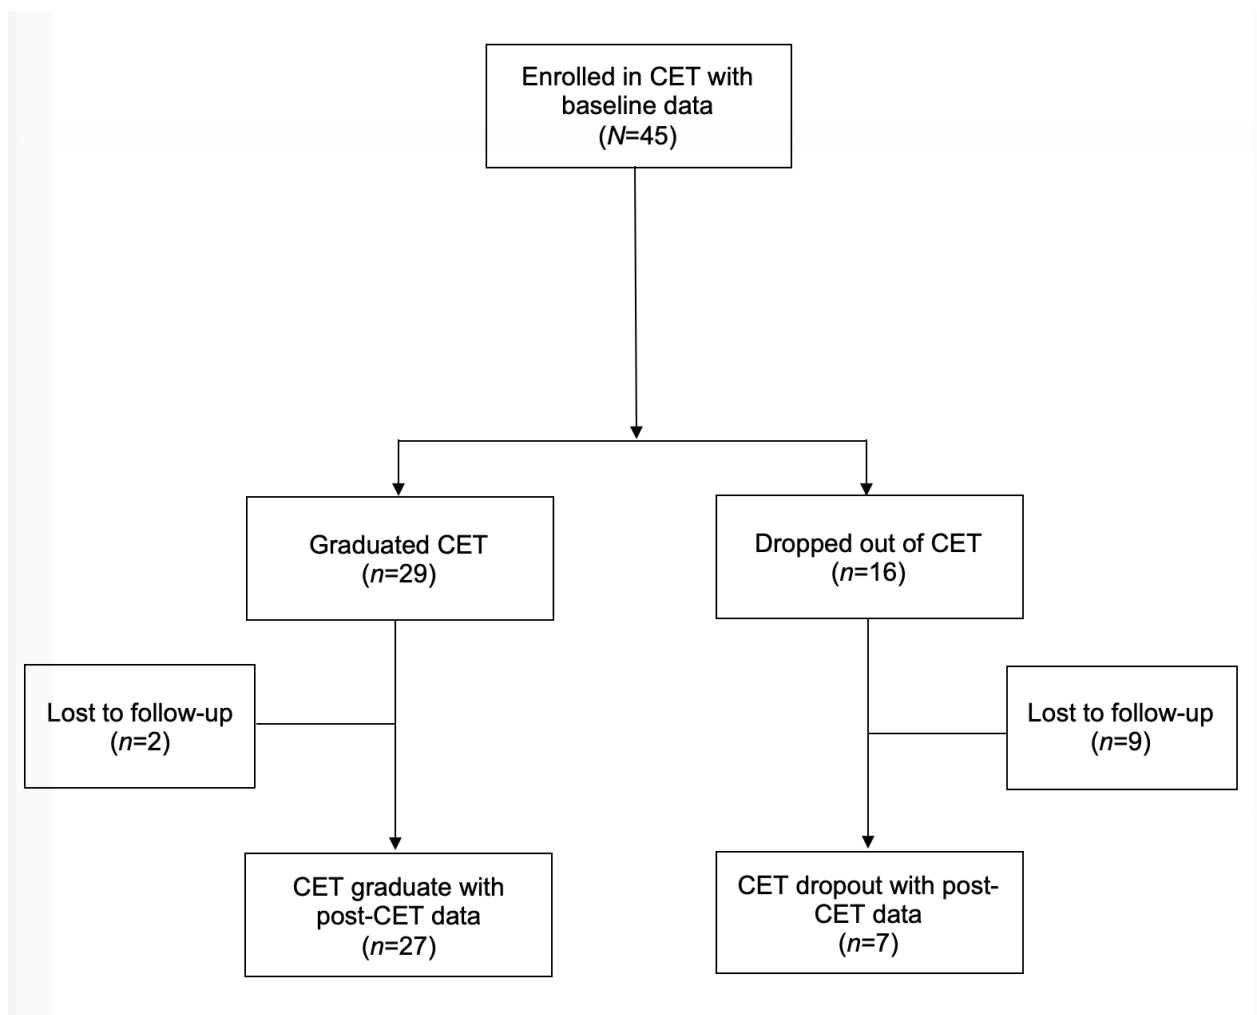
Enrolled in CET with baseline data
($N$=45)

Graduated CET
($n$=29)

Dropped out of CET
($n$=16)

Lost to follow-up
($n$=2)

Lost to follow-up
($n$=9)

CET graduate with post-CET data
($n$=27)

CET dropout with post-CET data
($n$=7)